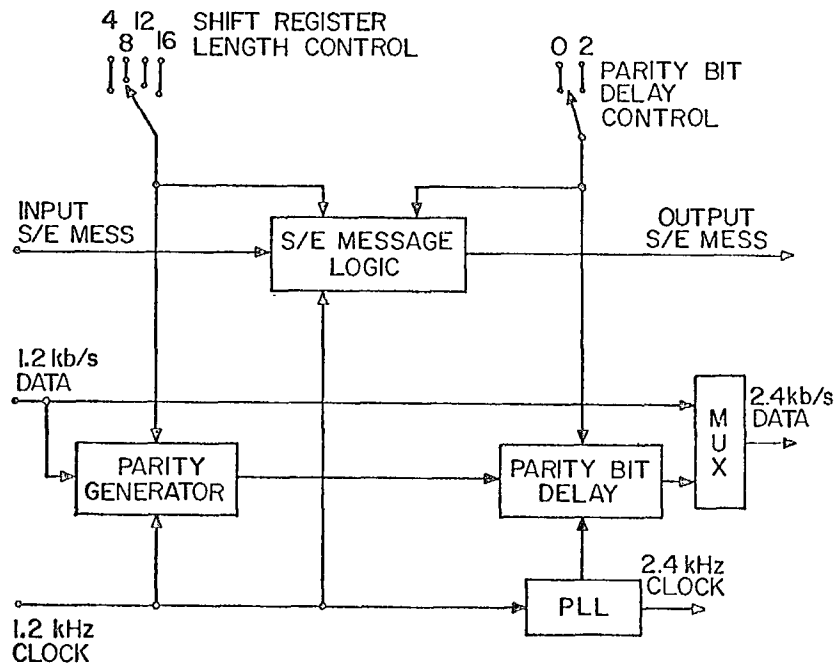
4 12
8 16
SHIFT REGISTER
LENGTH CONTROL

0 2
PARITY BIT
DELAY
CONTROL

INPUT
S/E MESS

S/E MESSAGE
LOGIC

OUTPUT
S/E MESS

1.2 kb/s
DATA

M
U
X

2.4kb/s
DATA

PARITY
GENERATOR

PARITY BIT
DELAY

2.4 kHz
CLOCK

PLL

1.2 kHz
CLOCK